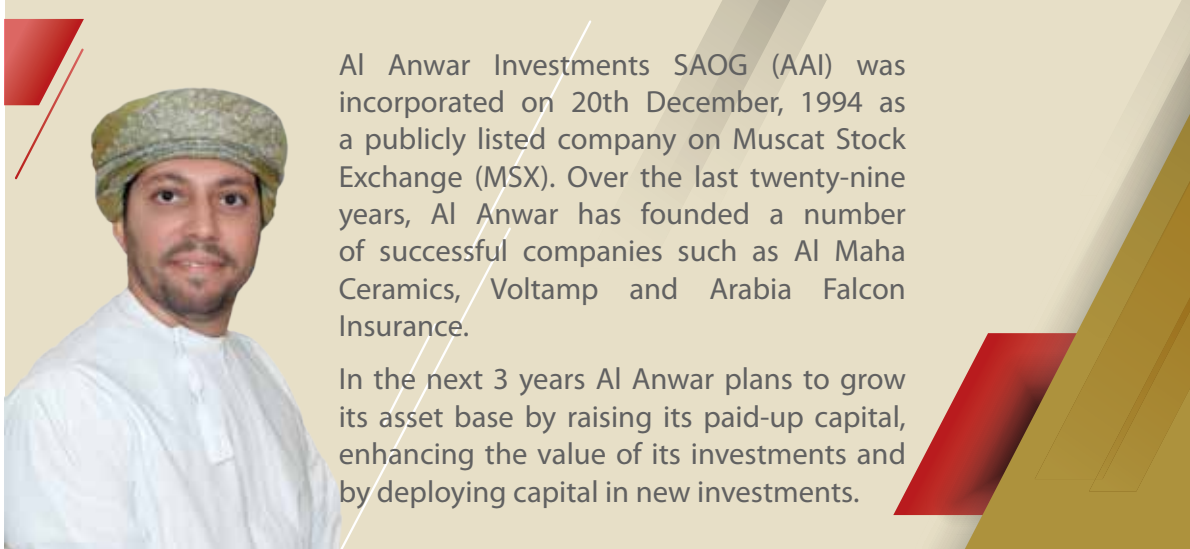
Al Anwar Investments SAOG (AAI) was incorporated on 20th December, 1994 as a publicly listed company on Muscat Stock Exchange (MSX). Over the last twenty-nine years, Al Anwar has founded a number of successful companies such as Al Maha Ceramics, Voltamp and Arabia Falcon Insurance.

In the next 3 years Al Anwar plans to grow its asset base by raising its paid-up capital, enhancing the value of its investments and by deploying capital in new investments.